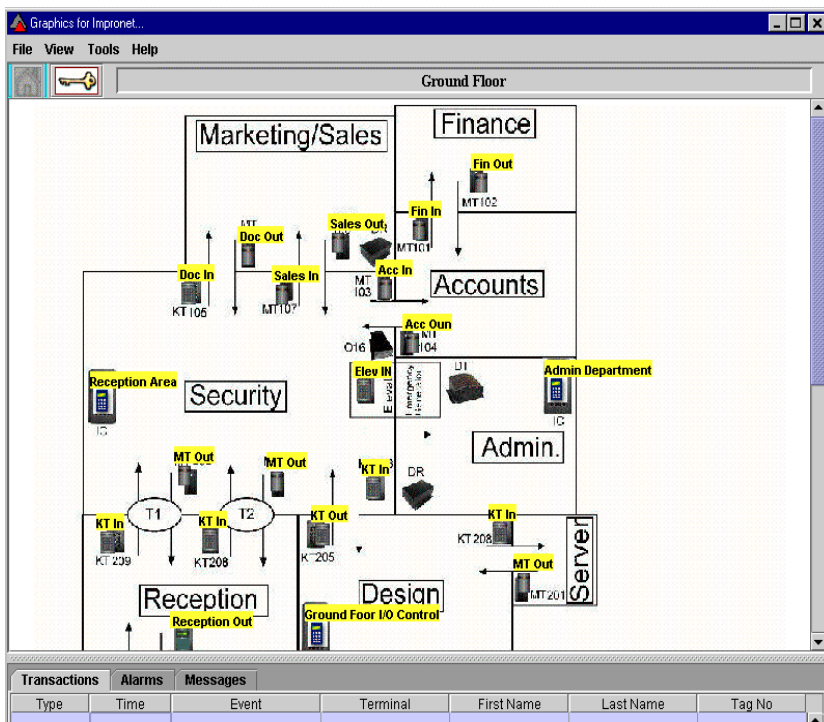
Graphics for Impronet...

File View Tools Help

Ground Floor

Marketing/Sales

Finance

Fin Out

MT102

Fin In

MT101

Doc Out

Sales Out

Doc In

Sales In

Acc In

MT I03

Accounts

KT I05

MT107

Acc Oun

MT I04

O16

Reception Area

Security

Elev IN

Admin Department

IC

IC

Admin.

MT Out

MT Out

KT In

DR

T1

T2

KT In

KT In

KT Out

KT In

KT 239

KT208

K 205

KT 208

MT Out

Server

MT201

Reception

Design

Reception Out

Ground Foor I/O Control

Transactions Alarms Messages

| Type | Time | Event | Terminal | First Name | Last Name | Tag No |
|---|---|---|---|---|---|---|